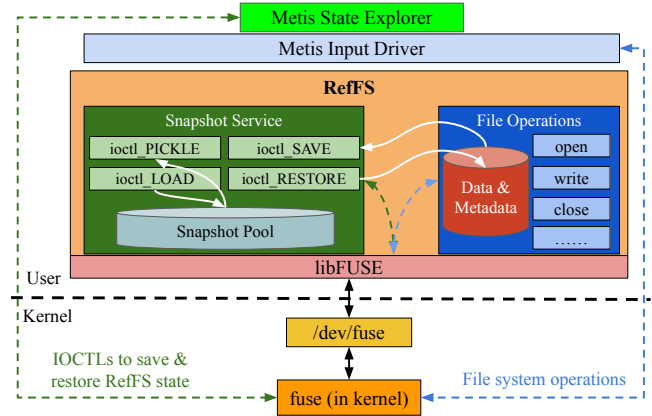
Metis State Explorer

Metis Input Driver

RefFS

Snapshot Service

ioctl_PICKLE

ioctl_SAVE

ioctl_LOAD

ioctl_RESTORE

Snapshot Pool

File Operations

open

write

close

……

Data & Metadata

libFUSE

User

Kernel

/dev/fuse

IOCTLs to save & restore RefFS state

fuse (in kernel)

File system operations